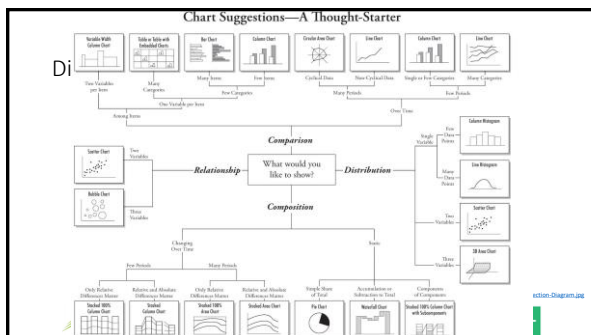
Chart Suggestions—A Thought-Starter

Di

Variable Width Column Chart

Table or Table with Embedded Charts

Bar Chart

Column Chart

Circular Area Chart

Line Chart

Column Chart

Line Chart

Two Variables per Item

Many Categories

Many Items

Few Items

Cyclical Data

Non-Cyclical Data

Single or Few Categories

Many Categories

Few Categories

Many Periods

Few Periods

One Variable per Item

Over Time

Among Items

Comparison

Scatter Chart

Two Variables

Relationship

What would you like to show?

Distribution

Single Variable

Few Data Points

Column Histogram

Many Data Points

Line Histogram

Bubble Chart

Three Variables

Two Variables

Scatter Chart

Three Variables

3D Area Chart

Composition

Changing Over Time

Static

Few Periods

Many Periods

Only Relative Differences Matter

Relative and Absolute Differences Matter

Only Relative Differences Matter

Relative and Absolute Differences Matter

Simple Share of Total

Accumulation or Subtraction to Total

Components of Components

Stacked 100% Column Chart

Stacked Column Chart

Stacked 100% Area Chart

Stacked Area Chart

Pie Chart

Waterfall Chart

Stacked 100% Column Chart with Subcomponents

ection-Diagram.jpg